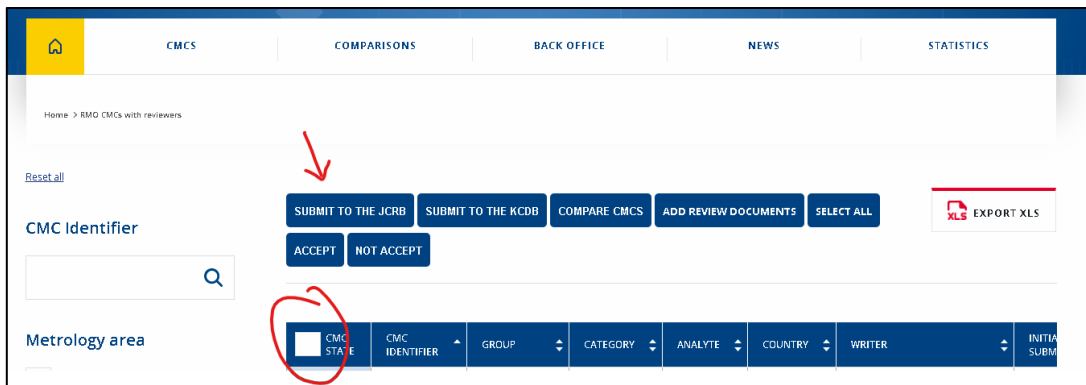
CMCS COMPARISONS BACK OFFICE NEWS STATISTICS

Home > RMO CMCs with reviewers

Reset all

CMC Identifier

Metrology area

SUBMIT TO THE JCRB SUBMIT TO THE KCDB COMPARE CMCS ADD REVIEW DOCUMENTS SELECT ALL

ACCEPT NOT ACCEPT

XLS EXPORT XLS

| CMC STATE | CMC IDENTIFIER | GROUP | CATEGORY | ANALYTE | COUNTRY | WRITER | INITIA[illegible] SUBM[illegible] |
|---|---|---|---|---|---|---|---|